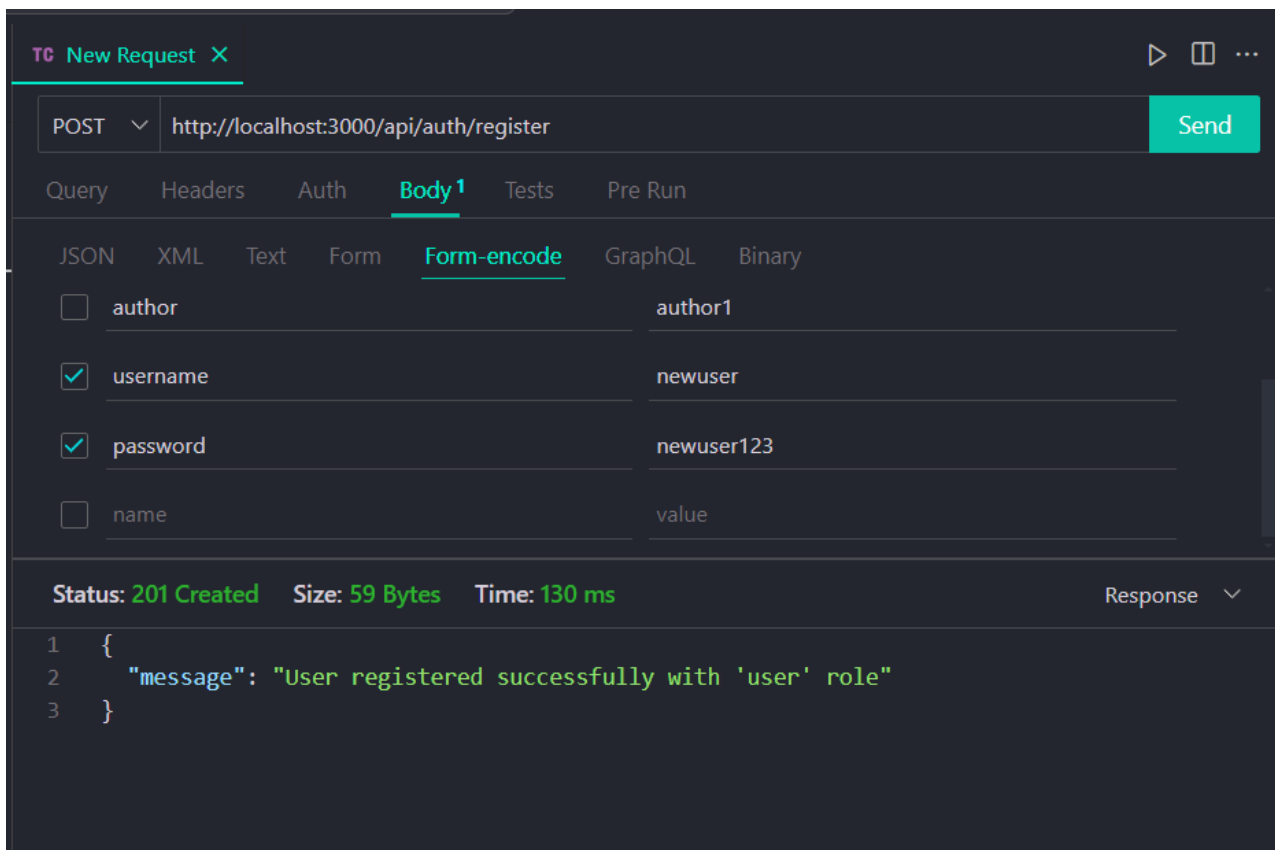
TC New Request ×

POST http://localhost:3000/api/auth/register Send

Query Headers Auth Body 1 Tests Pre Run

JSON XML Text Form Form-encode GraphQL Binary

| | | |
|---|---|---|
| ☐ | author | author1 |
| ☑ | username | newuser |
| ☑ | password | newuser123 |
| ☐ | name | value |

Status: 201 Created Size: 59 Bytes Time: 130 ms Response

1 {
2 "message": "User registered successfully with 'user' role"
3 }